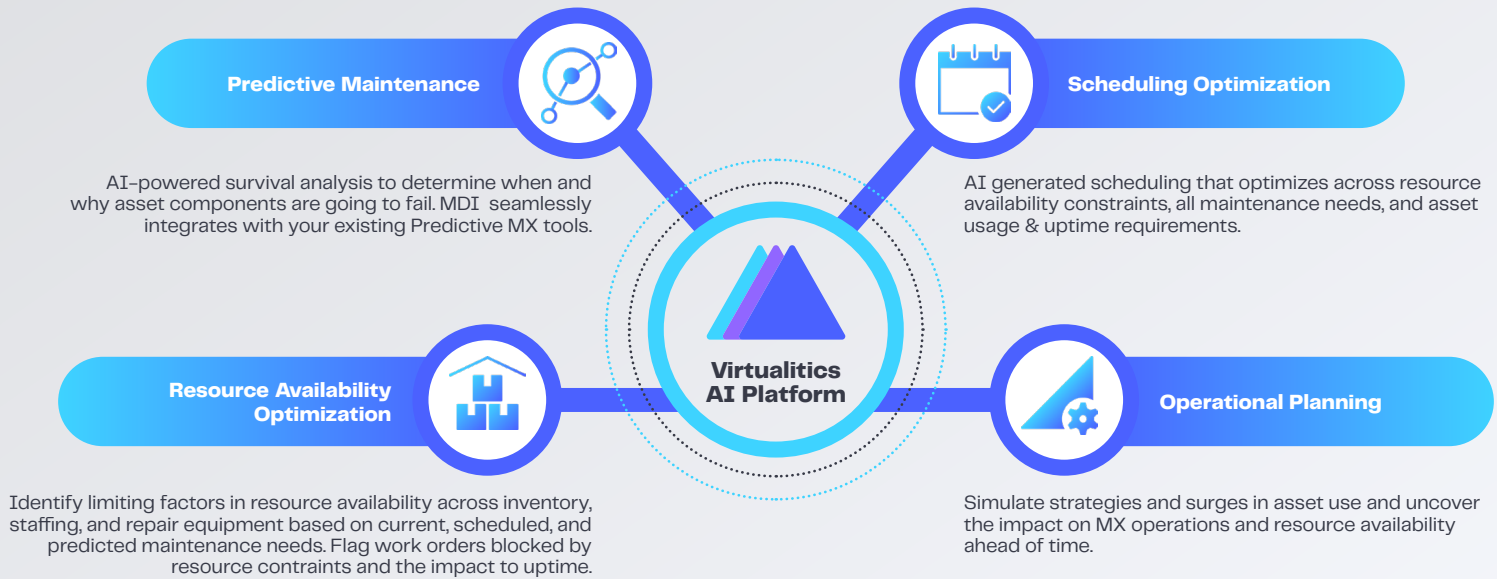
Predictive Maintenance

AI-powered survival analysis to determine when and why asset components are going to fail. MDI seamlessly integrates with your existing Predictive MX tools.

Scheduling Optimization

AI generated scheduling that optimizes across resource availability constraints, all maintenance needs, and asset usage & uptime requirements.

Virtualitics AI Platform

Resource Availability Optimization

Identify limiting factors in resource availability across inventory, staffing, and repair equipment based on current, scheduled, and predicted maintenance needs. Flag work orders blocked by resource contraints and the impact to uptime.

Operational Planning

Simulate strategies and surges in asset use and uncover the impact on MX operations and resource availability ahead of time.